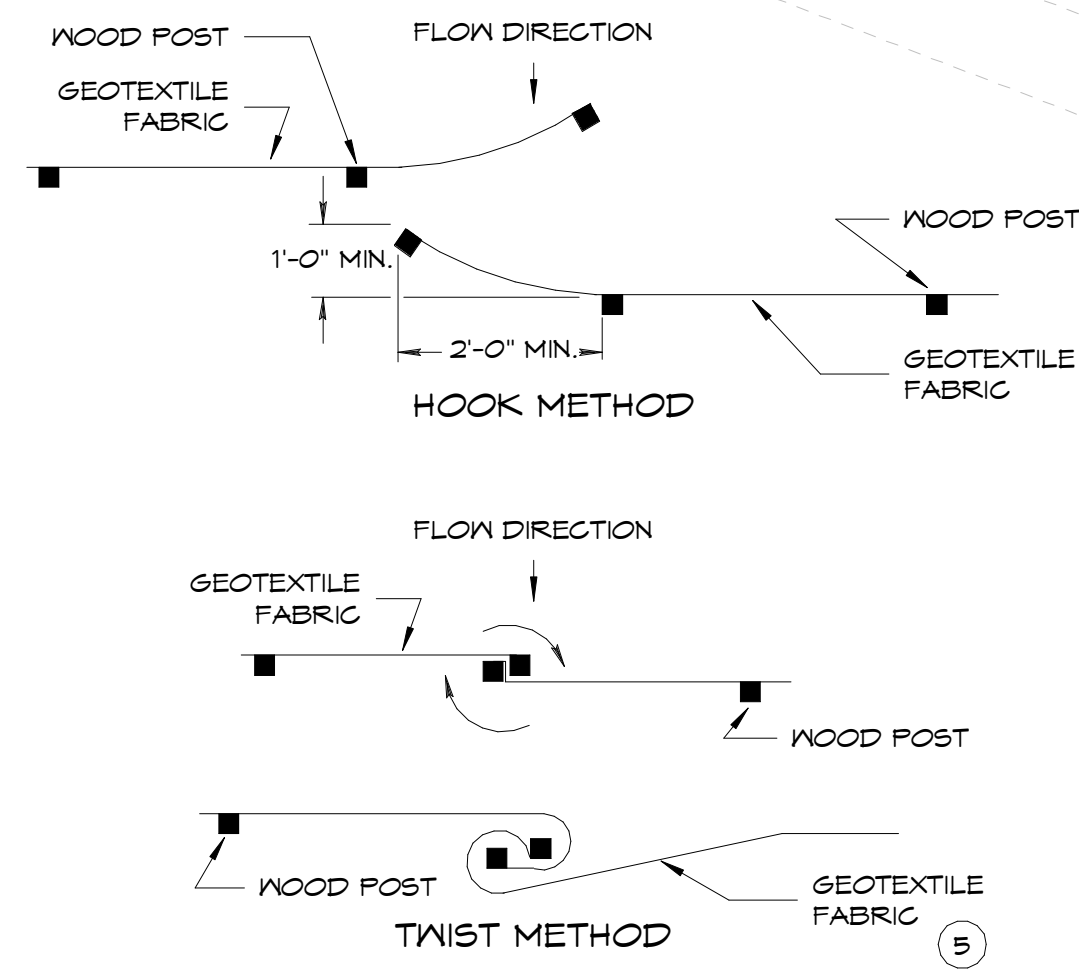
WOOD POST

FLOW DIRECTION

GEOTEXTILE FABRIC

WOOD POST

1'-0" MIN.

2'-0" MIN.

GEOTEXTILE FABRIC

HOOK METHOD

FLOW DIRECTION

GEOTEXTILE FABRIC

WOOD POST

WOOD POST

GEOTEXTILE FABRIC

TWIST METHOD

5